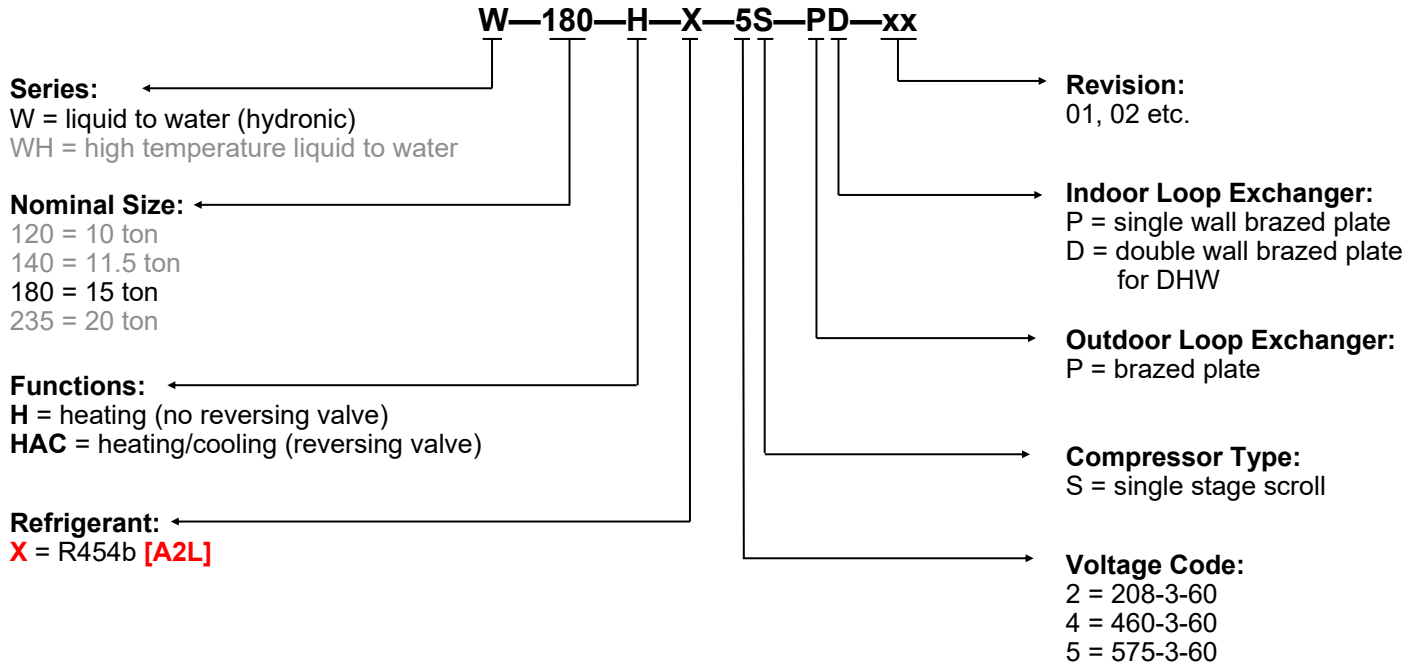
W—180—H—X—5S—PD—xx

Series:
W = liquid to water (hydronic)
WH = high temperature liquid to water

Nominal Size:
120 = 10 ton
140 = 11.5 ton
180 = 15 ton
235 = 20 ton

Functions:
H = heating (no reversing valve)
HAC = heating/cooling (reversing valve)

Refrigerant:
X = R454b [A2L]

Revision:
01, 02 etc.

Indoor Loop Exchanger:
P = single wall brazed plate
D = double wall brazed plate for DHW

Outdoor Loop Exchanger:
P = brazed plate

Compressor Type:
S = single stage scroll

Voltage Code:
2 = 208-3-60
4 = 460-3-60
5 = 575-3-60